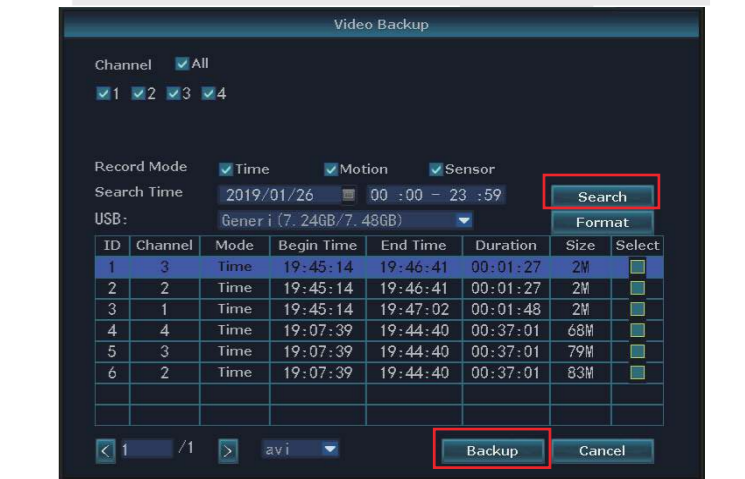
Video Backup

Channel All

1 2 3 4

Record Mode Time Motion Sensor

Search Time 2019/01/26 00 :00 - 23 :59 Search

USB: Generi(7.24GB/7.48GB) Format

| ID | Channel | Mode | Begin Time | End Time | Duration | Size | Select |
|---|---|---|---|---|---|---|---|
| 1 | 3 | Time | 19:45:14 | 19:46:41 | 00:01:27 | 2M | |
| 2 | 2 | Time | 19:45:14 | 19:46:41 | 00:01:27 | 2M | |
| 3 | 1 | Time | 19:45:14 | 19:47:02 | 00:01:48 | 2M | |
| 4 | 4 | Time | 19:07:39 | 19:44:40 | 00:37:01 | 68M | |
| 5 | 3 | Time | 19:07:39 | 19:44:40 | 00:37:01 | 79M | |
| 6 | 2 | Time | 19:07:39 | 19:44:40 | 00:37:01 | 83M | |
| | | | | | | | |
| | | | | | | | |

< 1 /1 > avi Backup Cancel